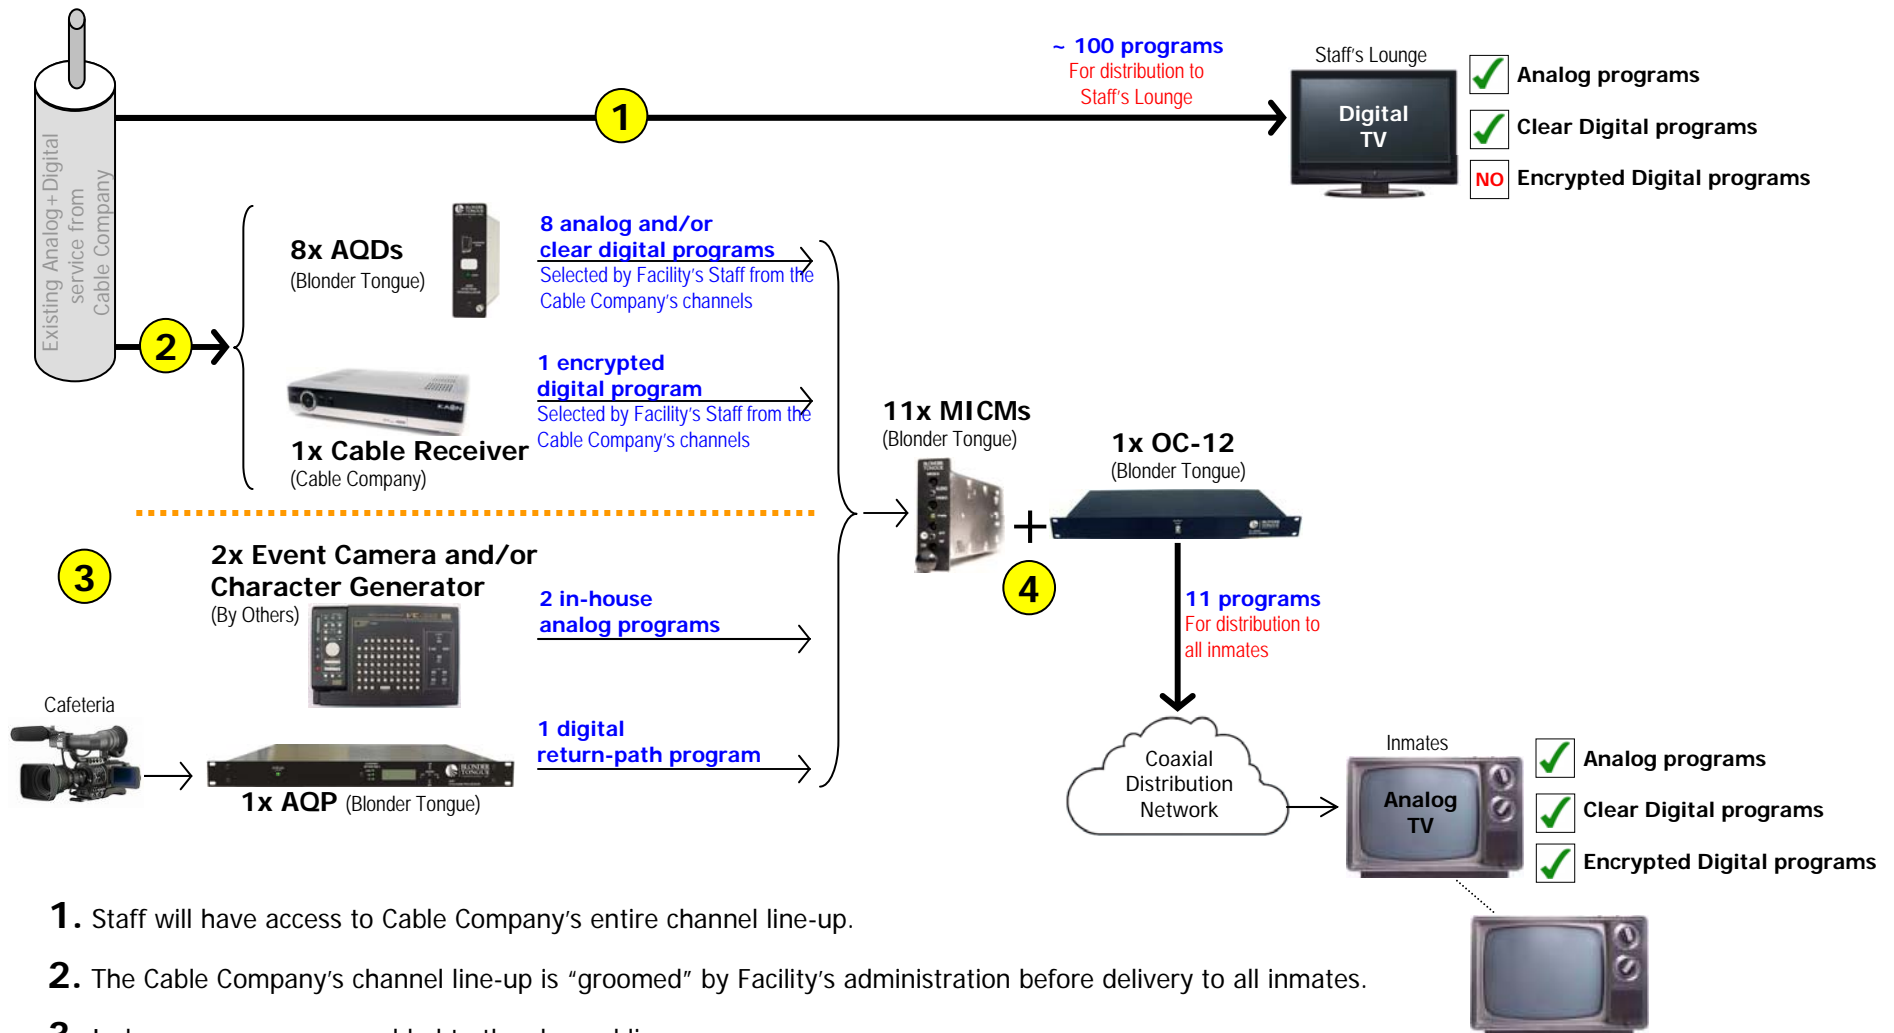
Existing Analog+Digital service from Cable Company

~ 100 programs
For distribution to Staff's Lounge

1

Staff's Lounge

Digital TV

Analog programs
Clear Digital programs
NO Encrypted Digital programs

2

8x AQDs
(Blonder Tongue)

8 analog and/or clear digital programs
Selected by Facility's Staff from the Cable Company's channels

1x Cable Receiver
(Cable Company)

1 encrypted digital program
Selected by Facility's Staff from the Cable Company's channels

11x MICMs
(Blonder Tongue)

1x OC-12
(Blonder Tongue)

+

4

3

2x Event Camera and/or Character Generator
(By Others)

2 in-house analog programs

Cafeteria

1x AQP (Blonder Tongue)

1 digital return-path program

11 programs
For distribution to all inmates

Coaxial Distribution Network

Inmates

Analog TV

Analog programs
Clear Digital programs
Encrypted Digital programs

1. Staff will have access to Cable Company's entire channel line-up.

2. The Cable Company's channel line-up is "groomed" by Facility's administration before delivery to all inmates.

3. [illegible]